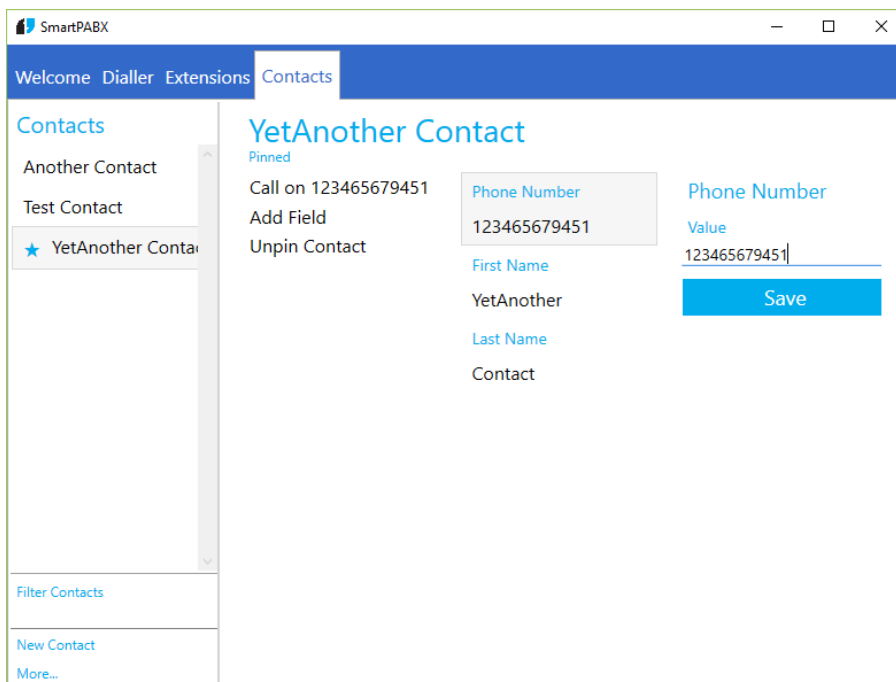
SmartPABX

Welcome Dialler Extensions Contacts

Contacts

Another Contact

Test Contact

★ YetAnother Conta

Filter Contacts

New Contact

More...

YetAnother Contact

Pinned

Call on 123465679451

Add Field

Unpin Contact

Phone Number

123465679451

First Name

YetAnother

Last Name

Contact

Phone Number

Value

123465679451

Save